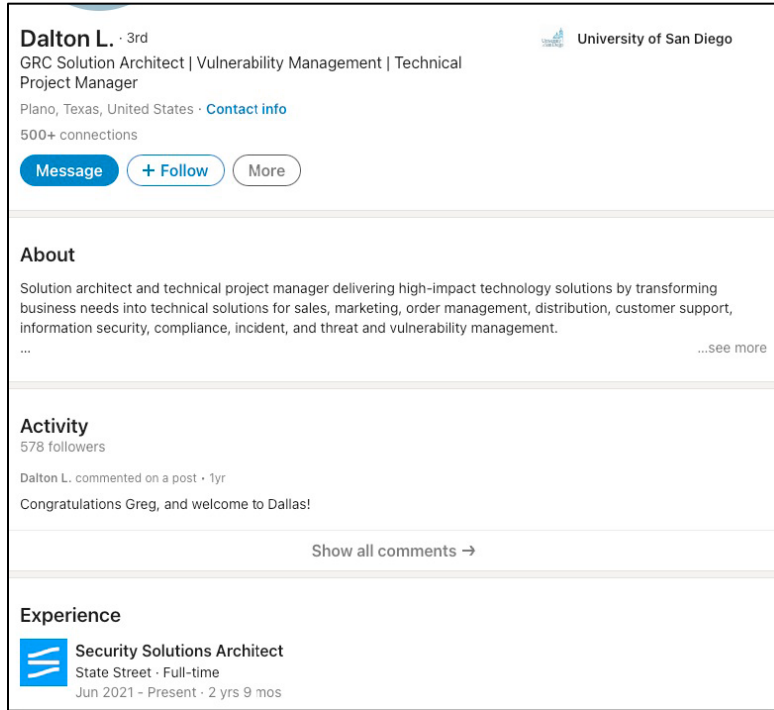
Dalton L. · 3rd
GRC Solution Architect | Vulnerability Management | Technical Project Manager
Plano, Texas, United States · Contact info
500+ connections

University of San Diego

Message
+ Follow
More

About
Solution architect and technical project manager delivering high-impact technology solutions by transforming business needs into technical solutions for sales, marketing, order management, distribution, customer support, information security, compliance, incident, and threat and vulnerability management.
...
...see more

Activity
578 followers
Dalton L. commented on a post · 1yr
Congratulations Greg, and welcome to Dallas!
Show all comments →

Experience
Security Solutions Architect
State Street · Full-time
Jun 2021 - Present · 2 yrs 9 mos